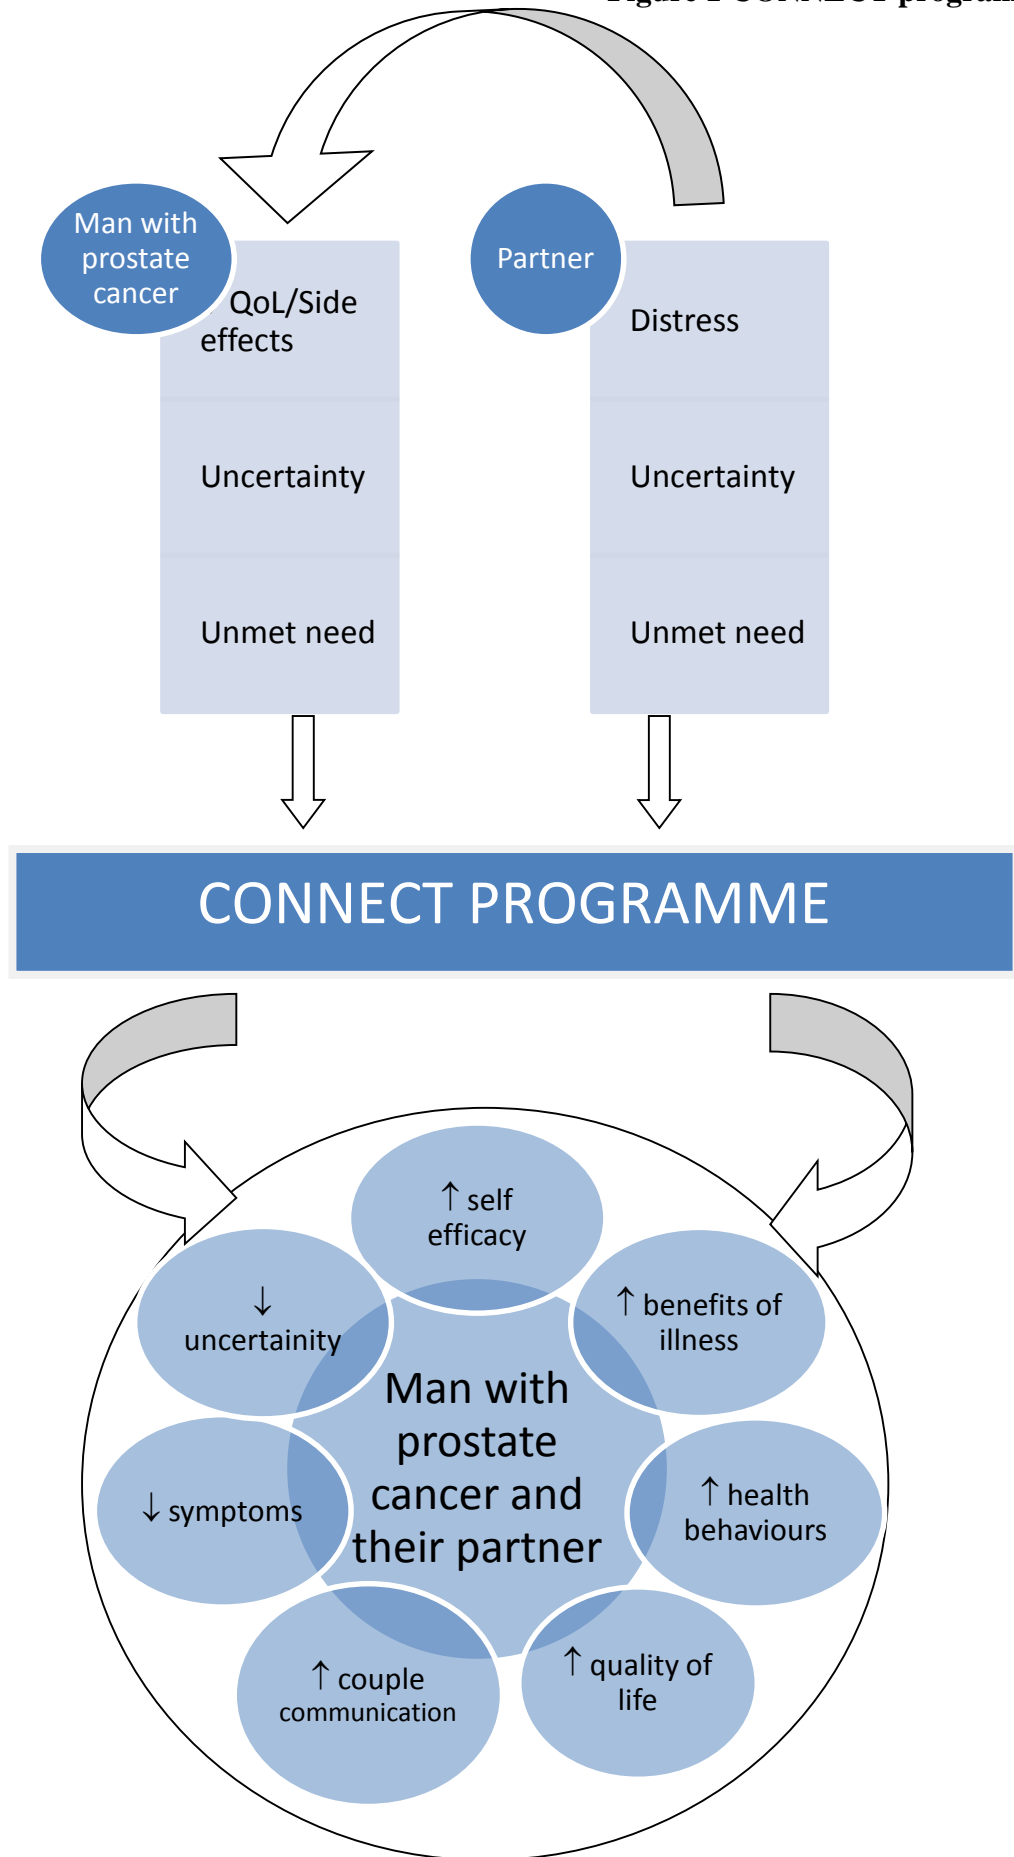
Man with prostate cancer

QoL/Side effects

Uncertainty

Unmet need

Partner

Distress

Uncertainty

Unmet need

CONNECT PROGRAMME

↑ self efficacy

↓ uncertainity

↑ benefits of illness

Man with prostate cancer and their partner

↓ symptoms

↑ health behaviours

↑ couple communication

↑ quality of life